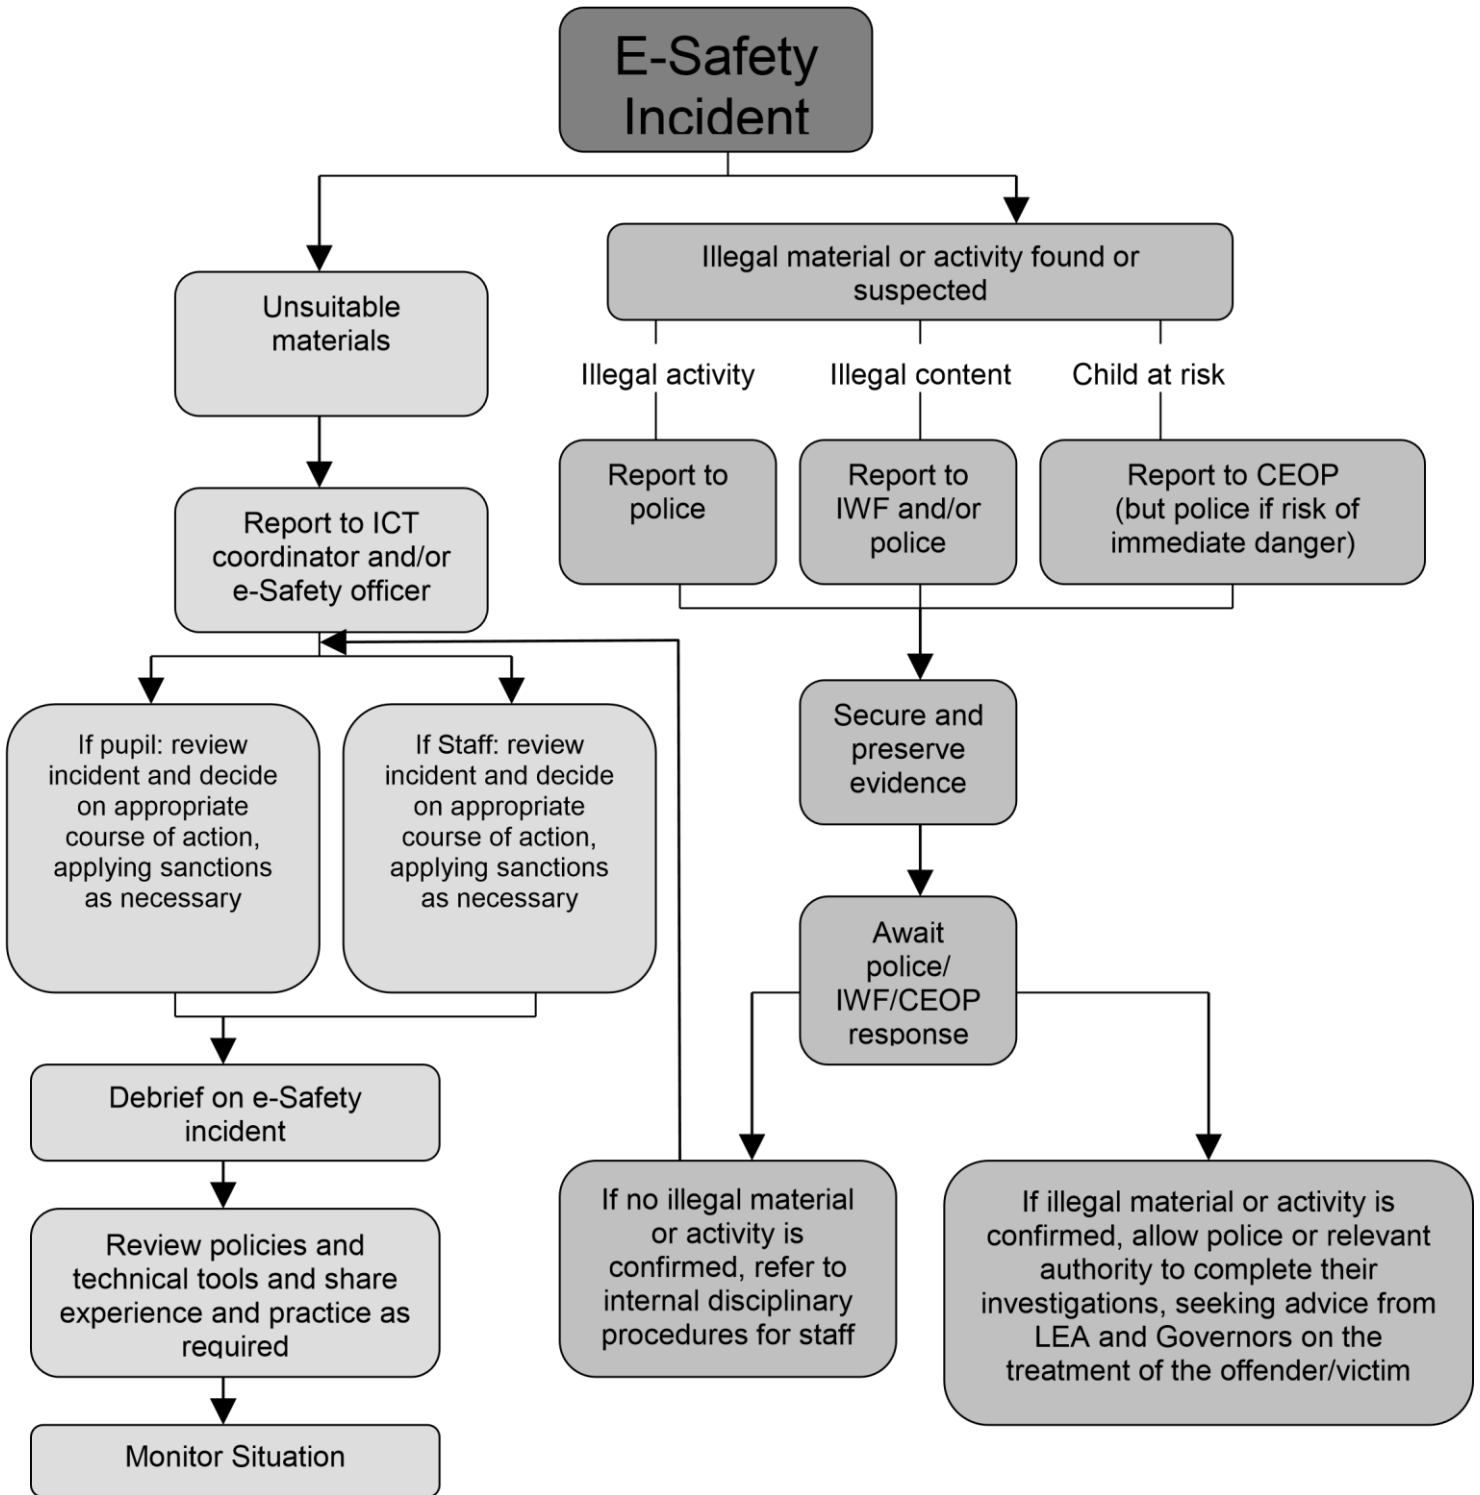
E-Safety Incident

Unsuitable materials

Report to ICT coordinator and/or e-Safety officer

If pupil: review incident and decide on appropriate course of action, applying sanctions as necessary

If Staff: review incident and decide on appropriate course of action, applying sanctions as necessary

Debrief on e-Safety incident

Review policies and technical tools and share experience and practice as required

Monitor Situation

Illegal material or activity found or suspected

Illegal activity

Illegal content

Child at risk

Report to police

Report to IWF and/or police

Report to CEOP (but police if risk of immediate danger)

Secure and preserve evidence

Await police/ IWF/CEOP response

If no illegal material or activity is confirmed, refer to internal disciplinary procedures for staff

If illegal material or activity is confirmed, allow police or relevant authority to complete their investigations, seeking advice from LEA and Governors on the treatment of the offender/victim